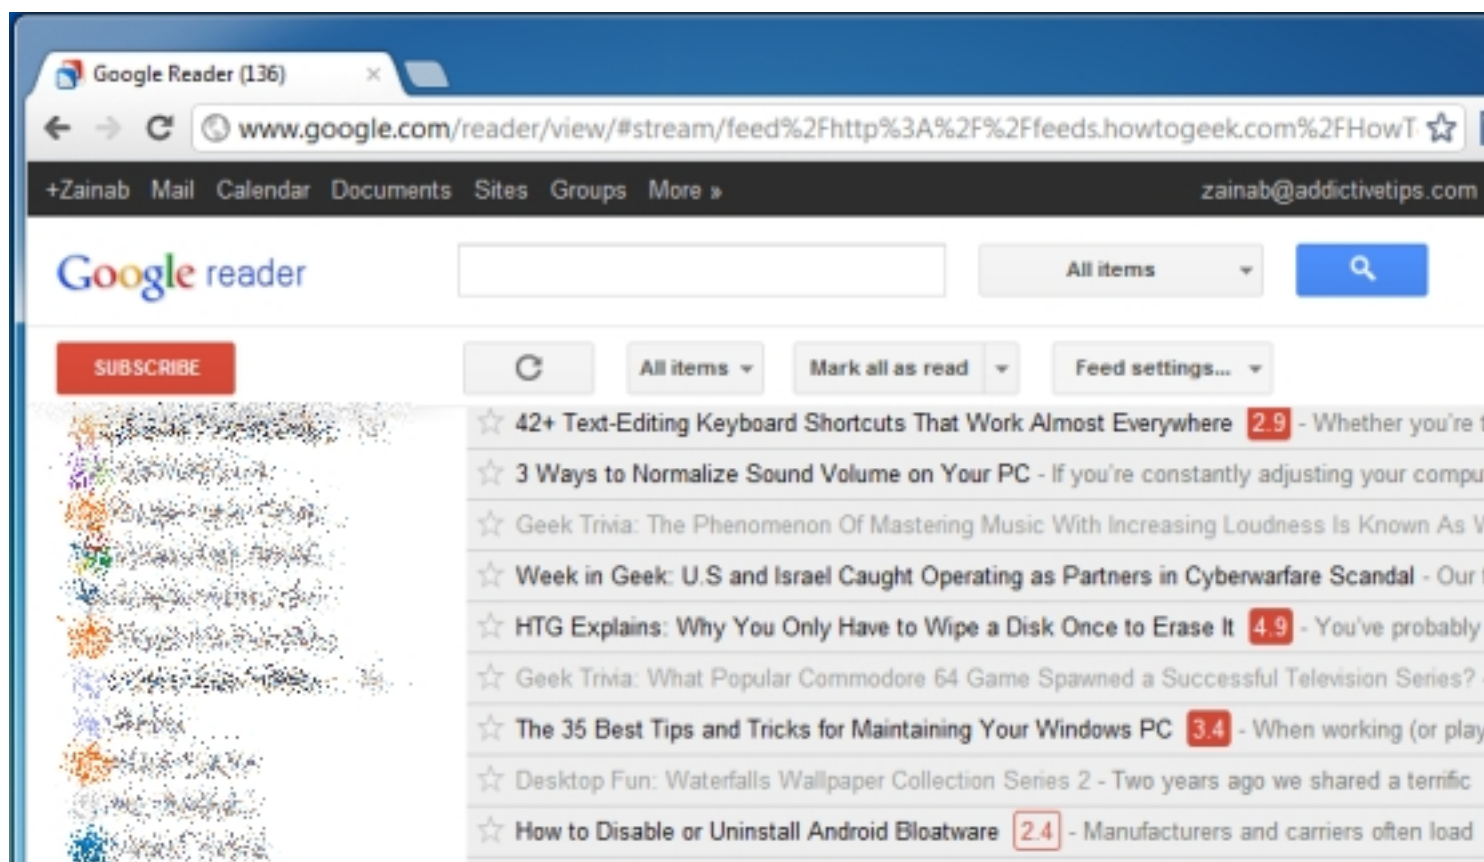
Google Reader (136) ×

www.google.com/reader/view/#stream/feed%2Fhttp%3A%2F%2Ffeeds.howtogeek.com%2FHowT

+Zainab Mail Calendar Documents Sites Groups More »

zainab@addictivetips.com

Google reader

All items

SUBSCRIBE

All items

Mark all as read

Feed settings...

42+ Text-Editing Keyboard Shortcuts That Work Almost Everywhere 2.9 - Whether you're

3 Ways to Normalize Sound Volume on Your PC - If you're constantly adjusting your compu

Geek Trivia: The Phenomenon Of Mastering Music With Increasing Loudness Is Known As

Week in Geek: U.S and Israel Caught Operating as Partners in Cyberwarfare Scandal - Our

HTG Explains: Why You Only Have to Wipe a Disk Once to Erase It 4.9 - You've probably

Geek Trivia: What Popular Commodore 64 Game Spawned a Successful Television Series?

The 35 Best Tips and Tricks for Maintaining Your Windows PC 3.4 - When working (or play

Desktop Fun: Waterfalls Wallpaper Collection Series 2 - Two years ago we shared a terrific

How to Disable or Uninstall Android Bloatware 2.4 - Manufacturers and carriers often load